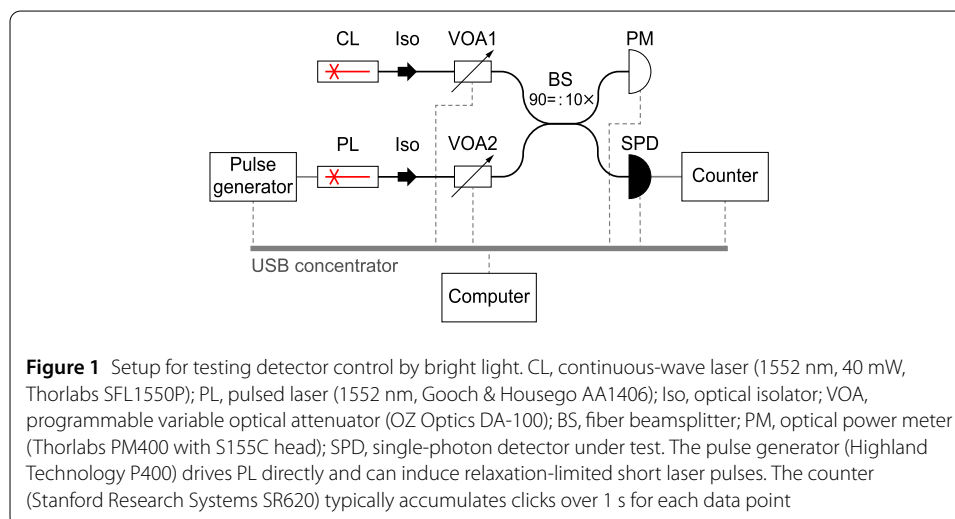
CL Iso VOA1 PM

BS
90=:10×

Pulse generator PL Iso VOA2 SPD Counter

USB concentrator

Computer

**Figure 1** Setup for testing detector control by bright light. CL, continuous-wave laser (1552 nm, 40 mW, Thorlabs SFL1550P); PL, pulsed laser (1552 nm, Gooch & Housego AA1406); Iso, optical isolator; VOA, programmable variable optical attenuator (OZ Optics DA-100); BS, fiber beamsplitter; PM, optical power meter (Thorlabs PM400 with S155C head); SPD, single-photon detector under test. The pulse generator (Highland Technology P400) drives PL directly and can induce relaxation-limited short laser pulses. The counter (Stanford Research Systems SR620) typically accumulates clicks over 1 s for each data point